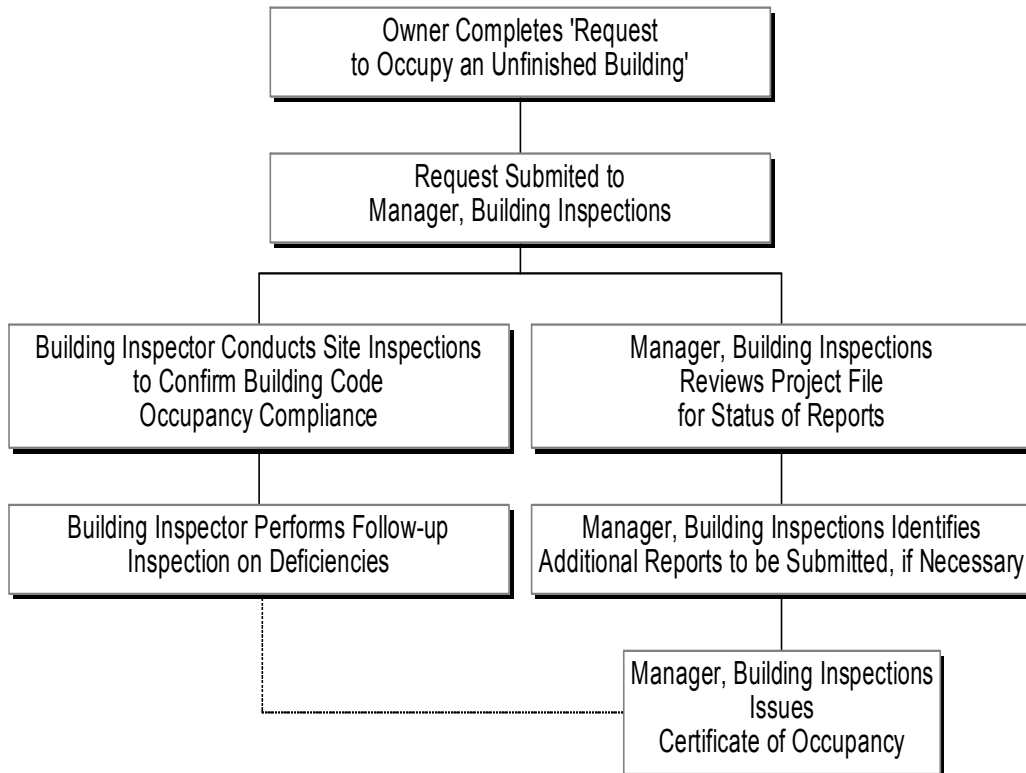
Owner Completes 'Request to Occupy an Unfinished Building'

Request Submited to Manager, Building Inspections

Building Inspector Conducts Site Inspections to Confirm Building Code Occupancy Compliance

Manager, Building Inspections Reviews Project File for Status of Reports

Building Inspector Performs Follow-up Inspection on Deficiencies

Manager, Building Inspections Identifies Additional Reports to be Submitted, if Necessary

Manager, Building Inspections Issues Certificate of Occupancy